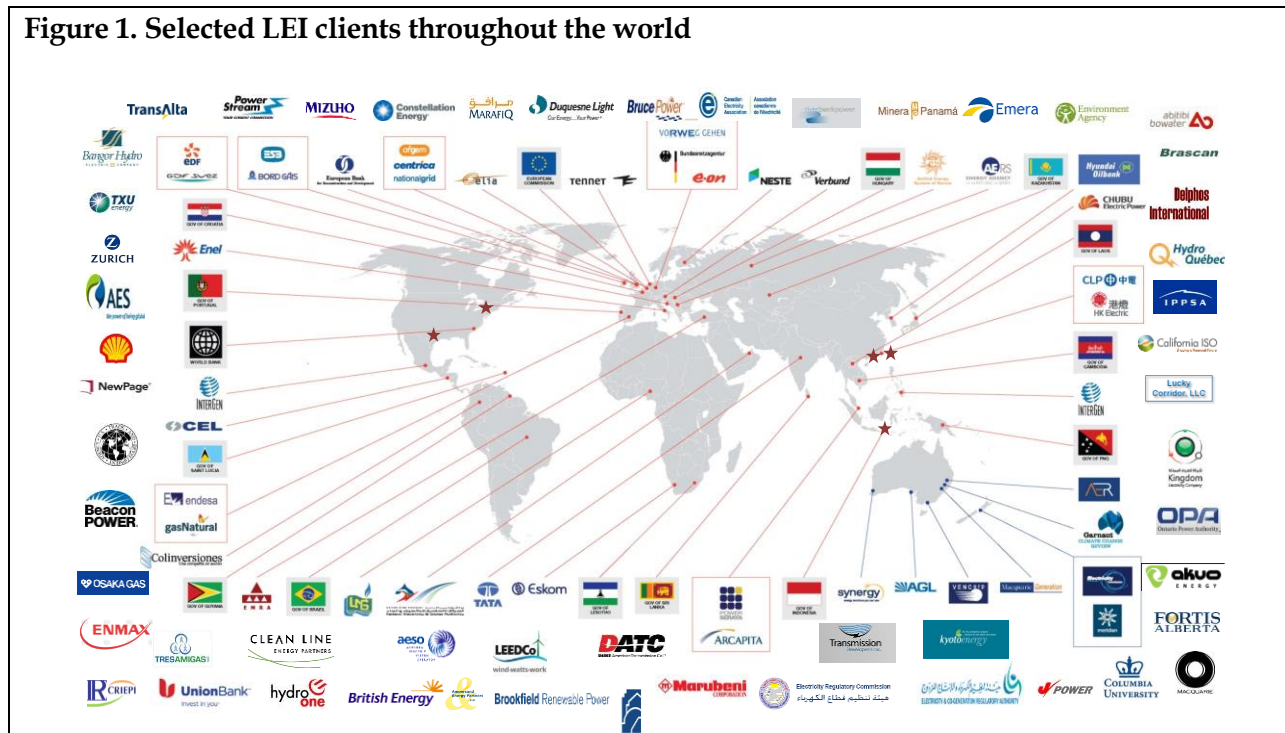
Figure 1. Selected LEI clients throughout the world

TransAlta
Power Stream
MIZUHO
Constellation Energy
MARAFIQ
Duquesne Light
Bruce Power
Canadian Electricity Association
Minera Panamá
Emera
Environment Agency
abitibi bowater

Bangor Hydro
EDF
GDF SUEZ
ESB
BORD GÁIS
European Bank for Reconstruction and Development
origin
centrica
nationalgrid
elia
EUROPEAN COMMISSION
TENNET
VORWEG GEHEN
Bundesnetzagentur
e-on
NESTE
Verbund
GOV OF HUNGARY
ENERGY AGENCY
GOV OF KAZAKHSTAN
Hyundai Oilbank
Brascan

TXU energy
GOV OF CROATIA
CHUBU Electric Power
Delphos International

ZURICH
Enel
GOV OF LAOS
Hydro Québec

AES
GOV OF PORTUGAL
CLP 中電
港燈 HK Electric
IPPSA

WORLD BANK
GOV OF CAMBODIA
California ISO

NewPage
INTERGEN
INTERGEN
Lucky Corridor, LLC

CEL
GOV OF SAINT LUCIA
GOV OF PNG
Kingdom

Beacon POWER
endesa
gasNatural
AER
OPA Ontario Power Authority

Colinversiones
Garnaut
OSAKA GAS
GOV OF GUYANA
GOV OF BRAZIL
TATA
Eskom
GOV OF LESOTHO
GOV OF SRI LANKA
ARCAPITA
GOV OF INDONESIA
synergy
AGL
VENCorp
Macquarie Generation
meridian
akuo ENERGY
FORTIS ALBERTA

ENMAX
TRES AMIGAS
CLEAN LINE ENERGY PARTNERS
aeso
LEEDCo wind-watts-work
DATC
Transmission
kyotoenergy

CRIEPI
UnionBank
hydro one
British Energy
Brookfield Renewable Power
Marubeni
Electricity Regulatory Commission
ELECTRICITY & CO-GENERATION REGULATORY AUTHORITY
POWER
COLUMBIA UNIVERSITY
MACQUARIE